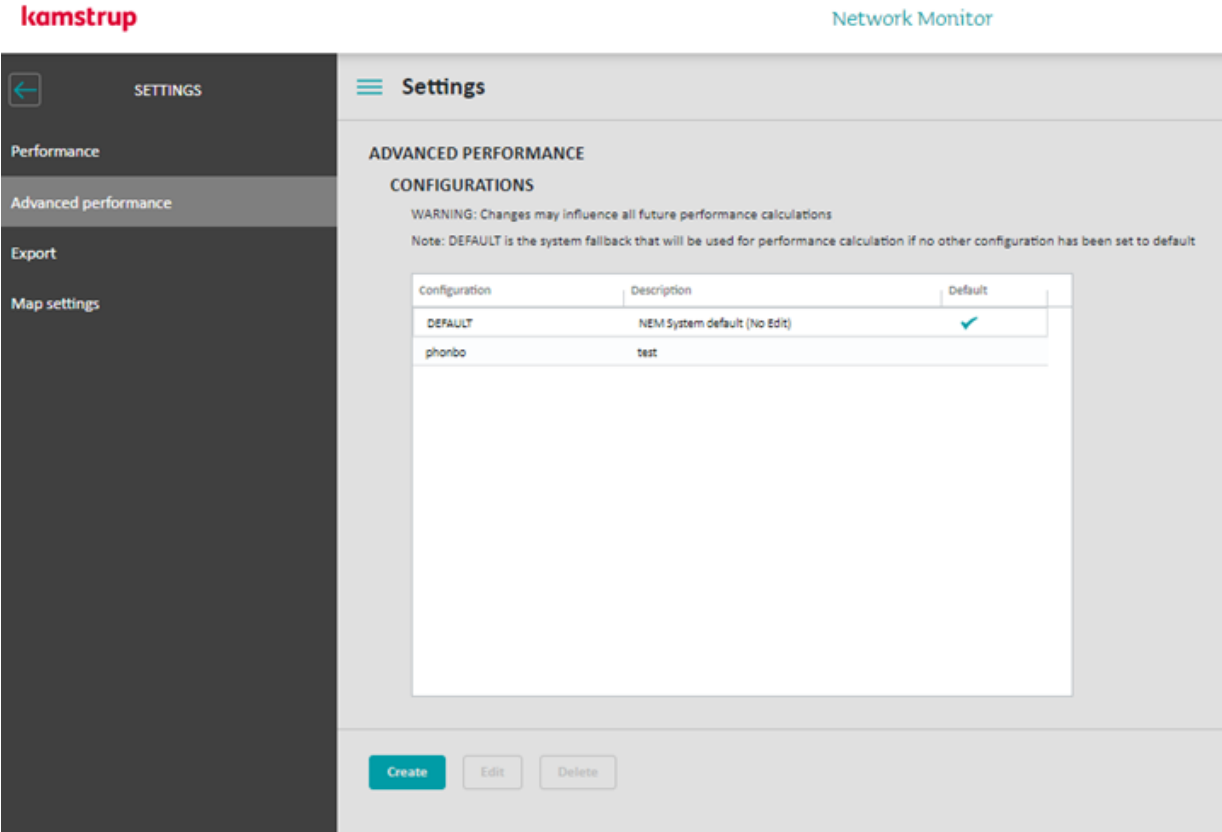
kamstrup

Network Monitor

SETTINGS

Performance

Advanced performance

Export

Map settings

Settings

ADVANCED PERFORMANCE

CONFIGURATIONS

WARNING: Changes may influence all future performance calculations

Note: DEFAULT is the system fallback that will be used for performance calculation if no other configuration has been set to default

| Configuration | Description | Default |
|---|---|---|
| DEFAULT | NEM System default (No Edit) | ✔ |
| phonbo | test | |

Create Edit Delete